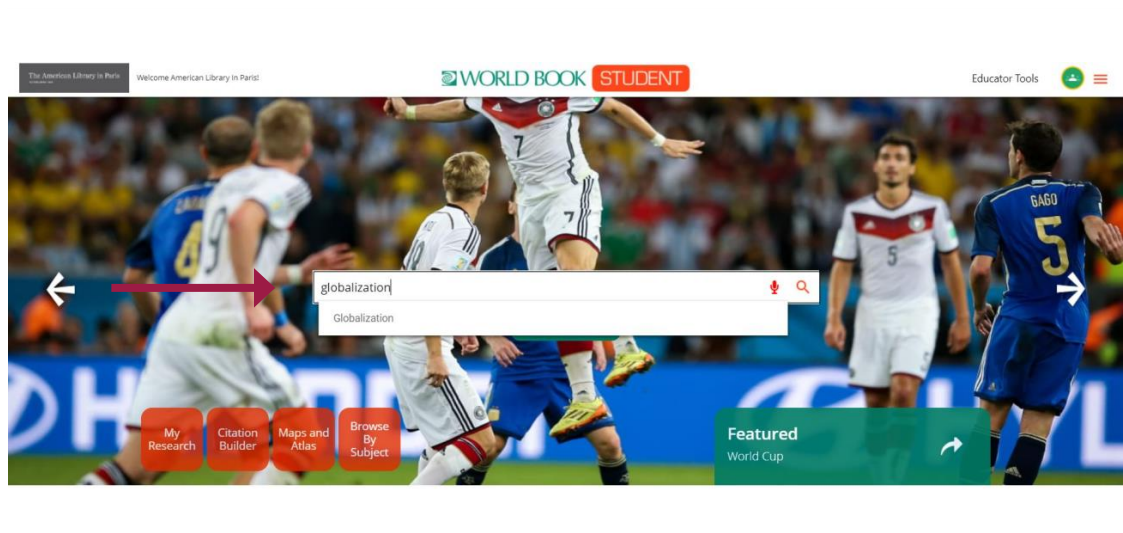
The American Library in Paris

Welcome American Library In Paris!

WORLD BOOK STUDENT

Educator Tools

globalization

Globalization

GAGO
5

My Research

Citation Builder

Maps and Atlas

Browse By Subject

Featured
World Cup